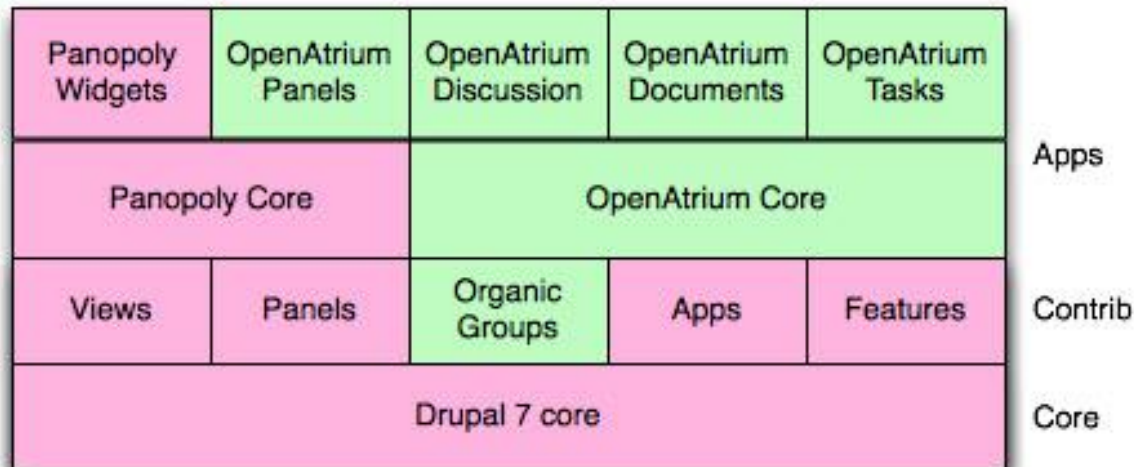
| Panopoly Widgets | OpenAtrium Panels | OpenAtrium Discussion | OpenAtrium Documents | OpenAtrium Tasks |
|---|---|---|---|---|
| Panopoly Core | | OpenAtrium Core | | |
| Views | Panels | Organic Groups | Apps | Features |
| Drupal 7 core | | | | |

Apps

Contrib

Core